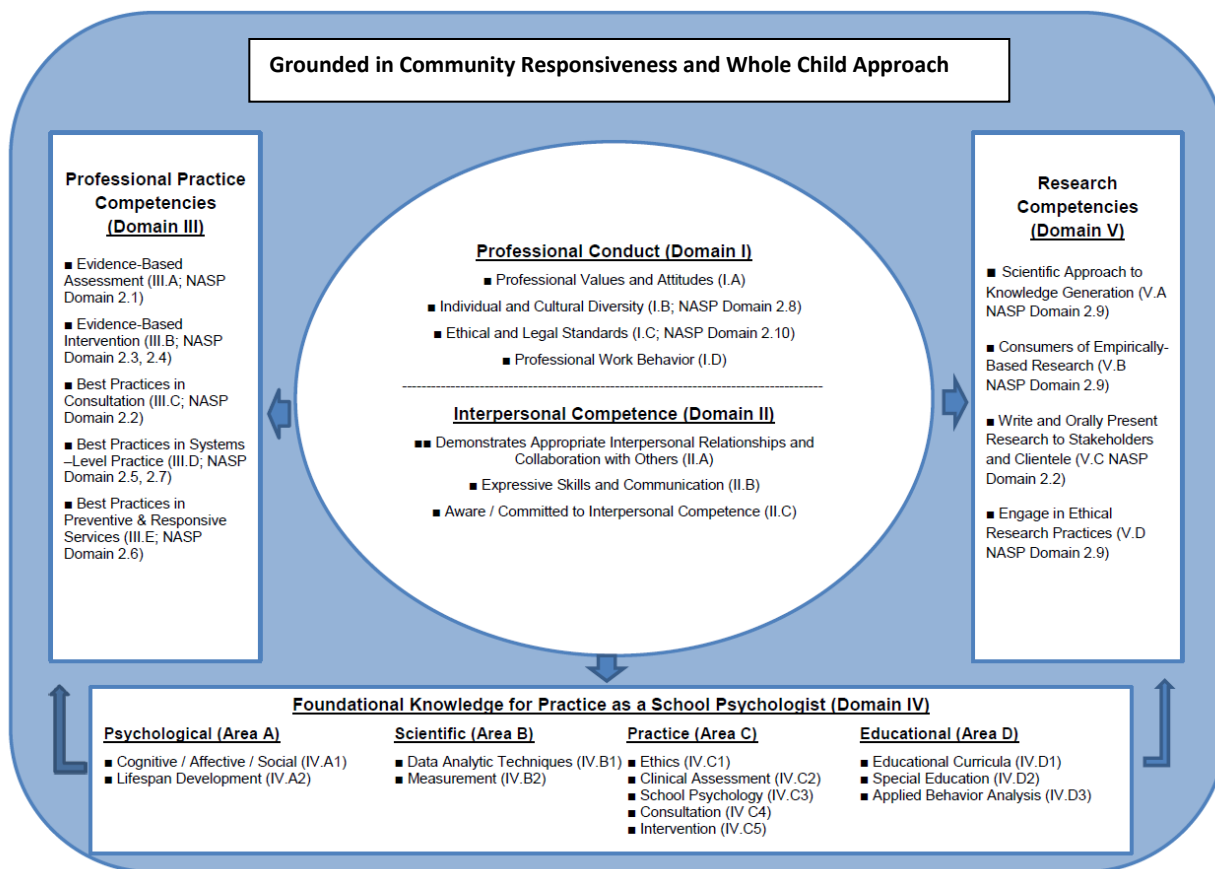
Grounded in Community Responsiveness and Whole Child Approach

Professional Practice Competencies (Domain III)

■ Evidence-Based Assessment (III.A; NASP Domain 2.1)

■ Evidence-Based Intervention (III.B; NASP Domain 2.3, 2.4)

■ Best Practices in Consultation (III.C; NASP Domain 2.2)

■ Best Practices in Systems –Level Practice (III.D; NASP Domain 2.5, 2.7)

■ Best Practices in Preventive & Responsive Services (III.E; NASP Domain 2.6)

Professional Conduct (Domain I)

■ Professional Values and Attitudes (I.A)

■ Individual and Cultural Diversity (I.B; NASP Domain 2.8)

■ Ethical and Legal Standards (I.C; NASP Domain 2.10)

■ Professional Work Behavior (I.D)

Interpersonal Competence (Domain II)

■■ Demonstrates Appropriate Interpersonal Relationships and Collaboration with Others (II.A)

■ Expressive Skills and Communication (II.B)

■ Aware / Committed to Interpersonal Competence (II.C)

Research Competencies (Domain V)

■ Scientific Approach to Knowledge Generation (V.A NASP Domain 2.9)

■ Consumers of Empirically-Based Research (V.B NASP Domain 2.9)

■ Write and Orally Present Research to Stakeholders and Clientele (V.C NASP Domain 2.2)

■ Engage in Ethical Research Practices (V.D NASP Domain 2.9)

Foundational Knowledge for Practice as a School Psychologist (Domain IV)

Psychological (Area A)
■ Cognitive / Affective / Social (IV.A1)
■ Lifespan Development (IV.A2)

Scientific (Area B)
■ Data Analytic Techniques (IV.B1)
■ Measurement (IV.B2)

Practice (Area C)
■ Ethics (IV.C1)
■ Clinical Assessment (IV.C2)
■ School Psychology (IV.C3)
■ Consultation (IV C4)
■ Intervention (IV.C5)

Educational (Area D)
■ Educational Curricula (IV.D1)
■ Special Education (IV.D2)
■ Applied Behavior Analysis (IV.D3)